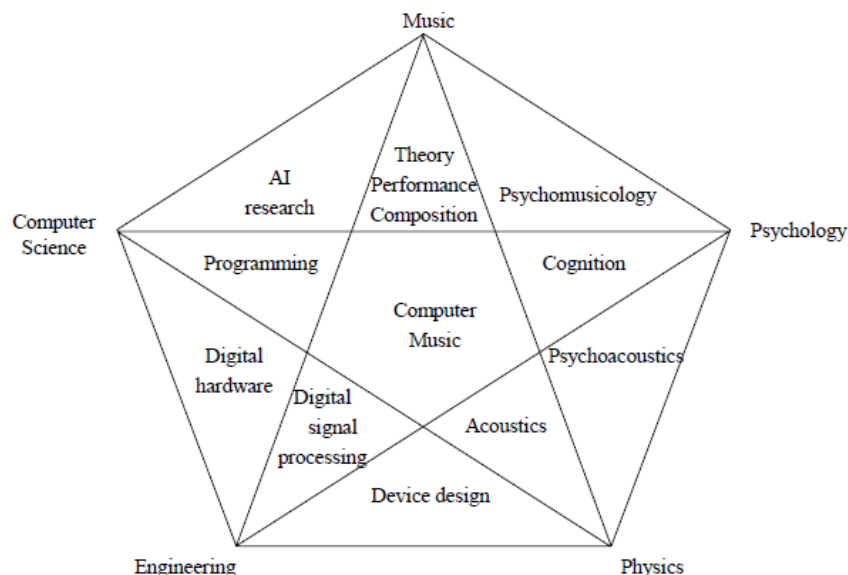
Music

Computer Science

Psychology

Engineering

Physics

AI research

Theory Performance Composition

Psychomusicology

Programming

Cognition

Computer Music

Digital hardware

Psychoacoustics

Digital signal processing

Acoustics

Device design